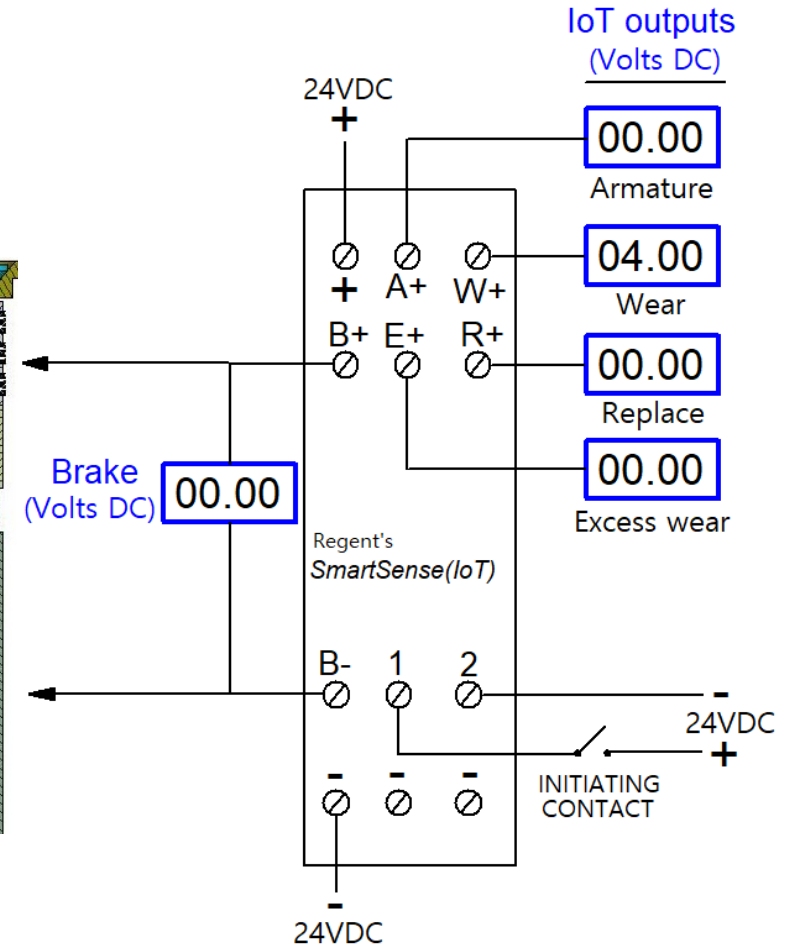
IoT outputs
(Volts DC)

24VDC
+

00.00
Armature

+ A+ W+

04.00
Wear

B+ E+ R+

00.00
Replace

Brake
(Volts DC)
00.00

00.00
Excess wear

Regent's
SmartSense(IoT)

B- 1 2

-
24VDC
+

INITIATING
CONTACT

- - -

-
24VDC